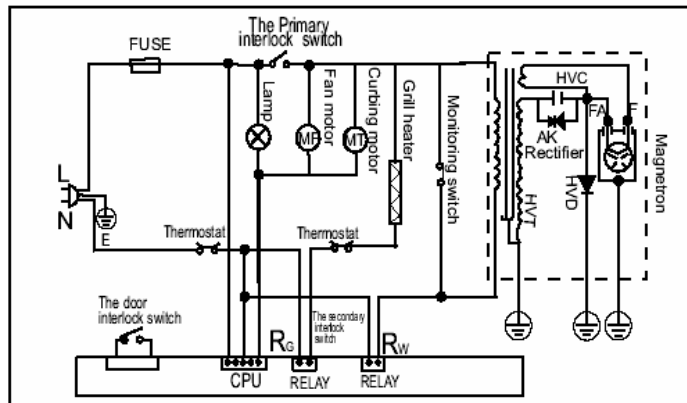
FUSE

The Primary interlock switch

Lamp

MF

Fan motor

MT

Curbing motor

Grill heater

Monitoring switch

HVC

FA

F

AK

Rectifier

HVT

HVD

Magnetron

L

N

E

Thermostat

Thermostat

The door interlock switch

CPU

$R_G$

The secondary interlock switch

RELAY

$R_W$

RELAY